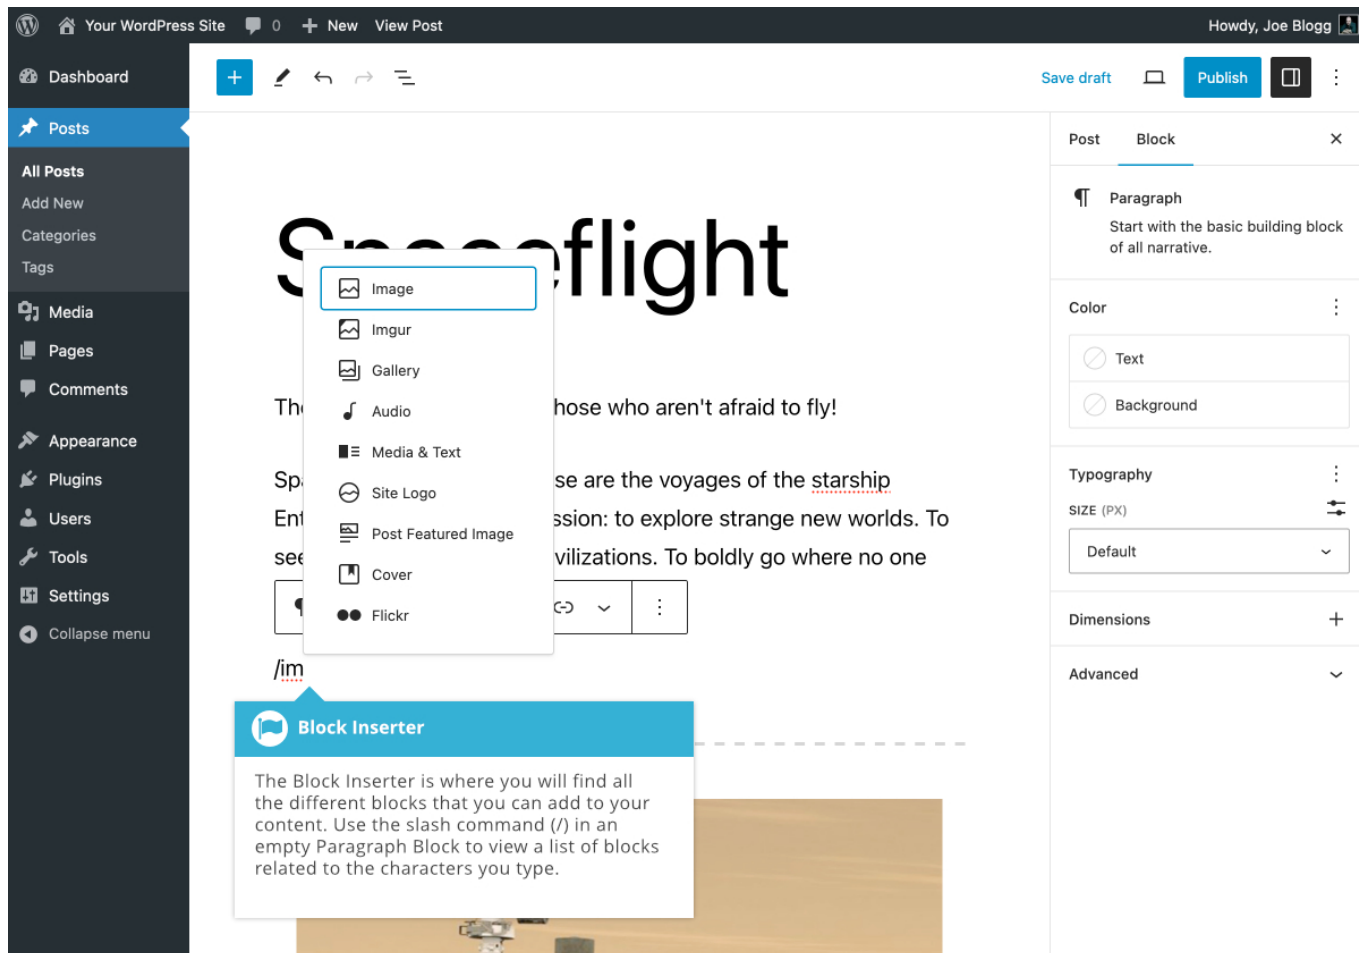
Your WordPress Site 0 New View Post Howdy, Joe Blogg

Dashboard
Posts
All Posts
Add New
Categories
Tags
Media
Pages
Comments
Appearance
Plugins
Users
Tools
Settings
Collapse menu

Save draft Publish

Post Block

Paragraph
Start with the basic building block of all narrative.

Color
Text
Background

Typography
SIZE (PX)
Default

Dimensions
Advanced

S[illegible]flight

Image
Imgur
Gallery
Audio
Media & Text
Site Logo
Post Featured Image
Cover
Flickr

Th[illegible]hose who aren't afraid to fly!

Sp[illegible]se are the voyages of the starship
En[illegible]ssion: to explore strange new worlds. To
see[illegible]vilizations. To boldly go where no one

/im

Block Inserter
The Block Inserter is where you will find all the different blocks that you can add to your content. Use the slash command (/) in an empty Paragraph Block to view a list of blocks related to the characters you type.